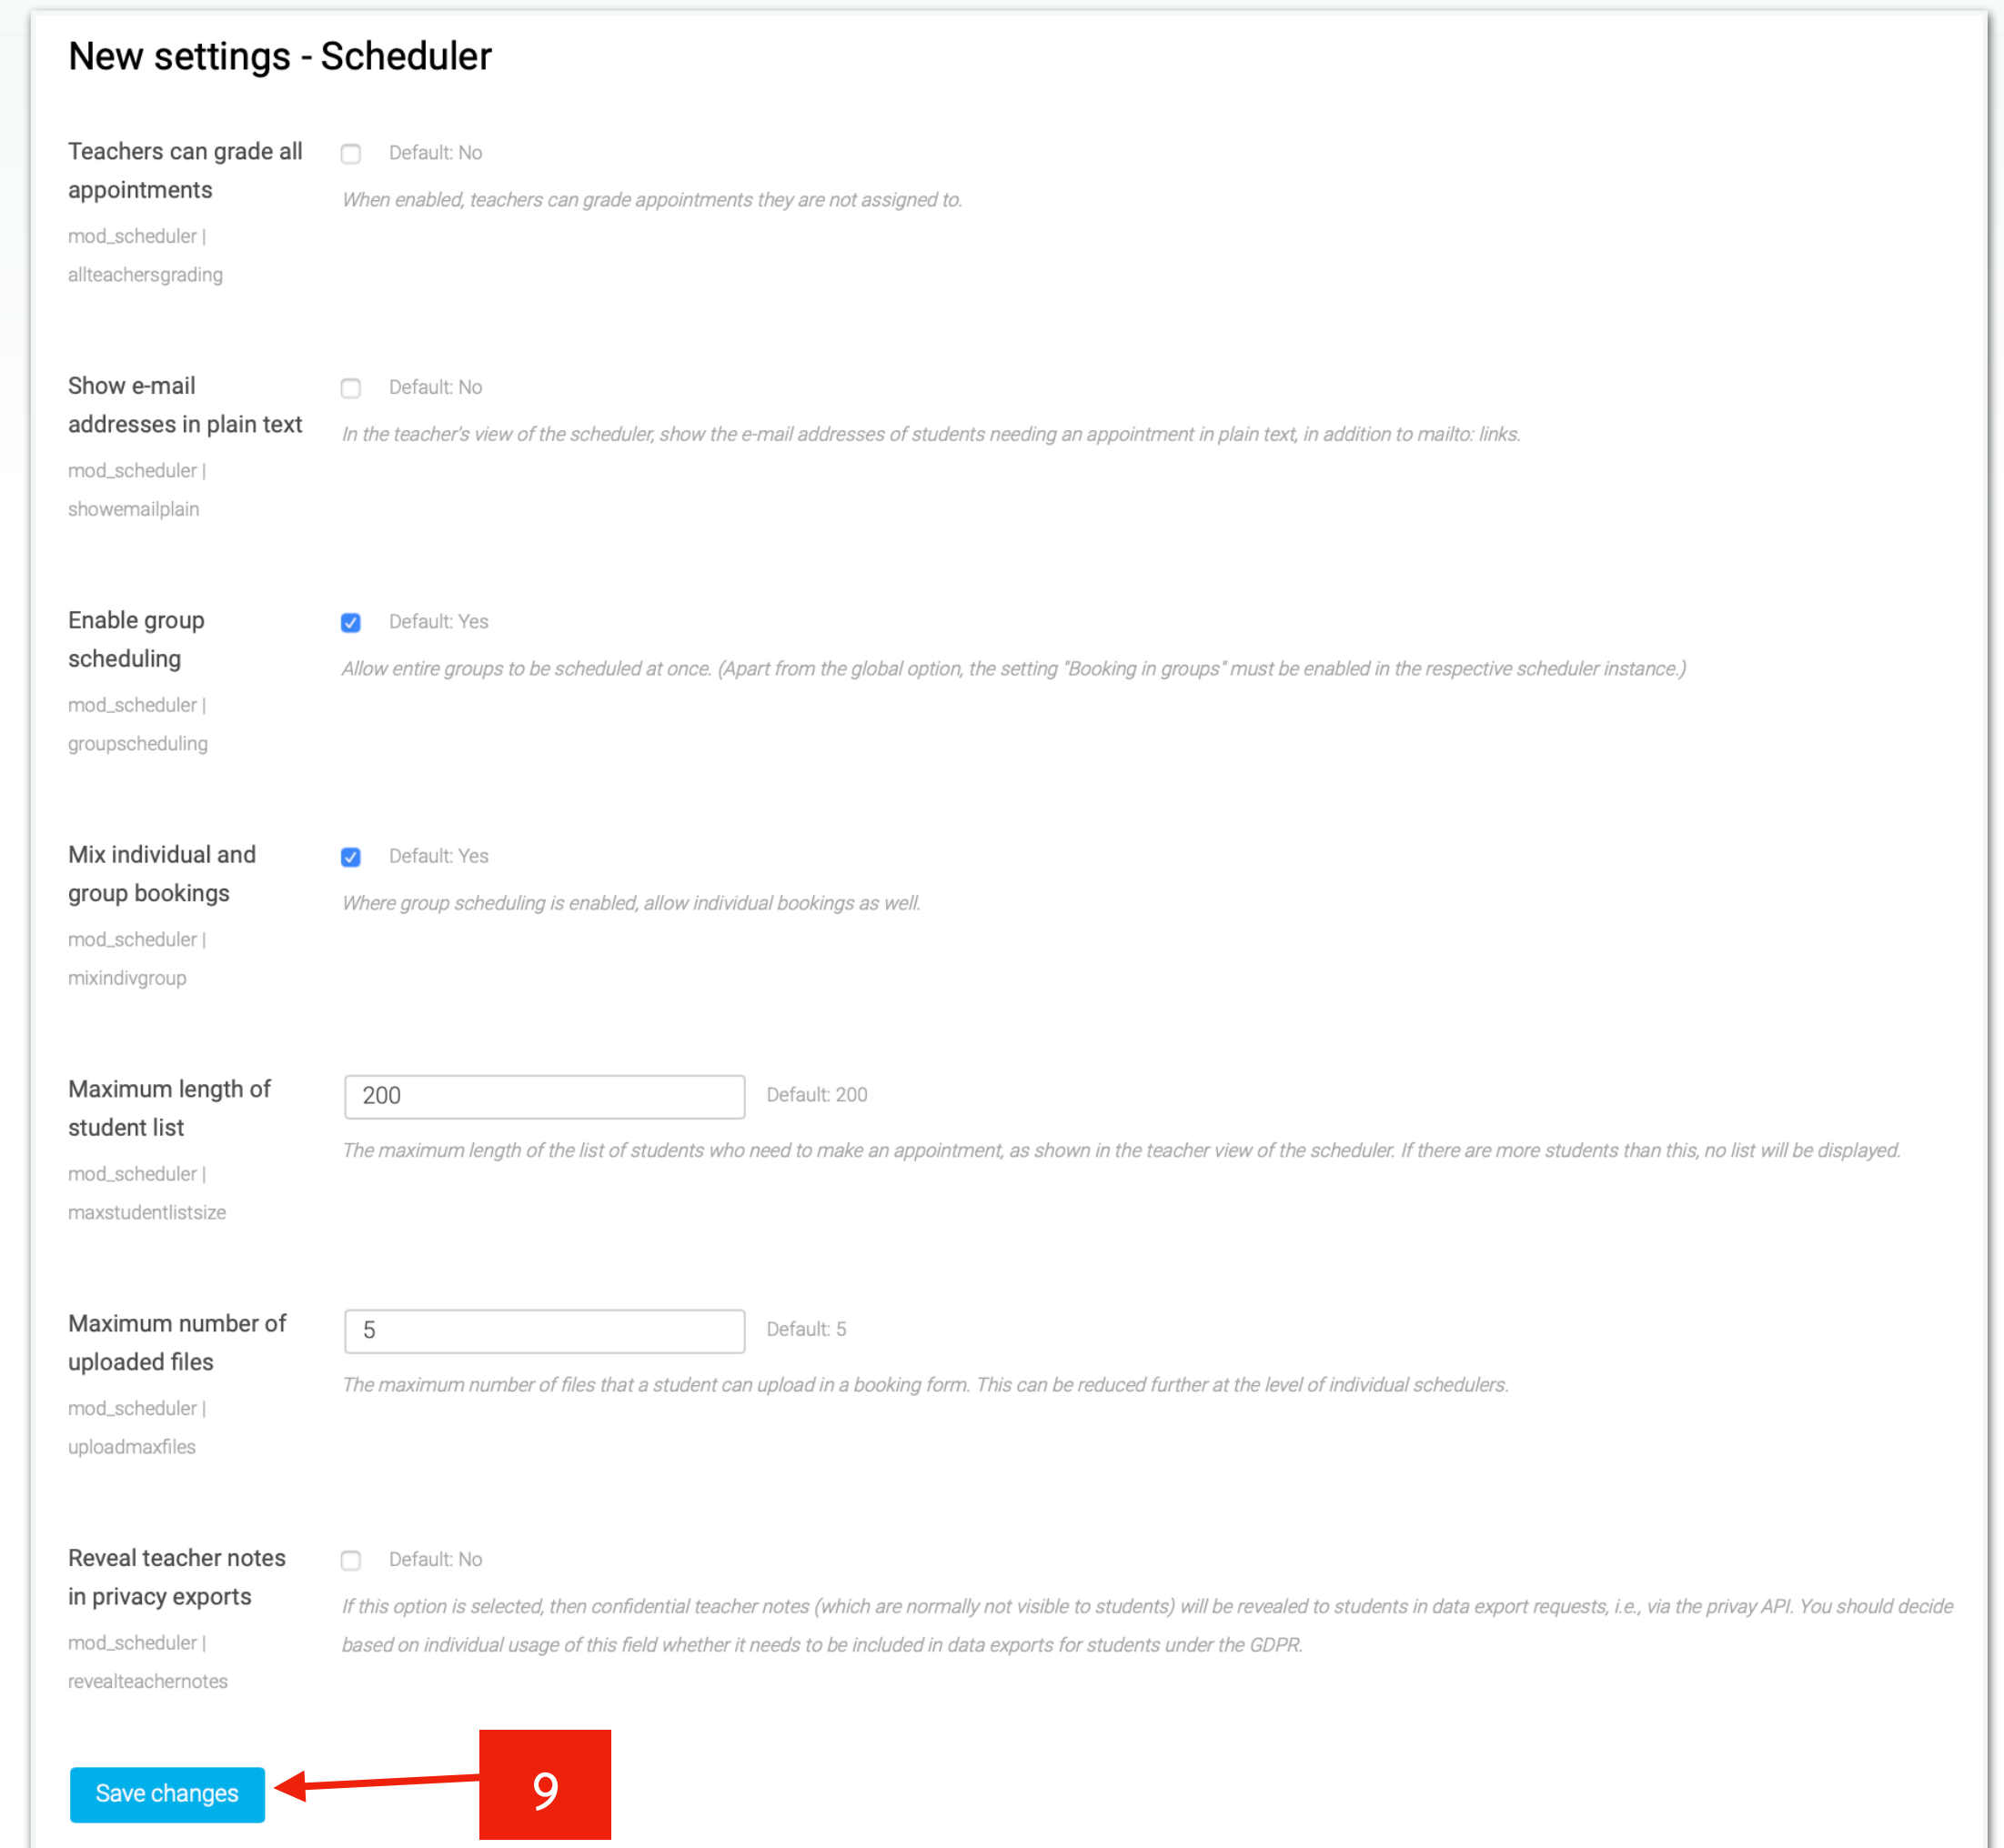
New settings - Scheduler

Teachers can grade all appointments
mod_scheduler | allteachersgrading
Default: No
When enabled, teachers can grade appointments they are not assigned to.

Show e-mail addresses in plain text
mod_scheduler | showemailplain
Default: No
In the teacher's view of the scheduler, show the e-mail addresses of students needing an appointment in plain text, in addition to mailto: links.

Enable group scheduling
mod_scheduler | groupscheduling
Default: Yes
Allow entire groups to be scheduled at once. (Apart from the global option, the setting "Booking in groups" must be enabled in the respective scheduler instance.)

Mix individual and group bookings
mod_scheduler | mixindivgroup
Default: Yes
Where group scheduling is enabled, allow individual bookings as well.

Maximum length of student list
mod_scheduler | maxstudentlistsize
200
Default: 200
The maximum length of the list of students who need to make an appointment, as shown in the teacher view of the scheduler. If there are more students than this, no list will be displayed.

Maximum number of uploaded files
mod_scheduler | uploadmaxfiles
5
Default: 5
The maximum number of files that a student can upload in a booking form. This can be reduced further at the level of individual schedulers.

Reveal teacher notes in privacy exports
mod_scheduler | revealteachernotes
Default: No
If this option is selected, then confidential teacher notes (which are normally not visible to students) will be revealed to students in data export requests, i.e., via the privay API. You should decide based on individual usage of this field whether it needs to be included in data exports for students under the GDPR.

Save changes
9